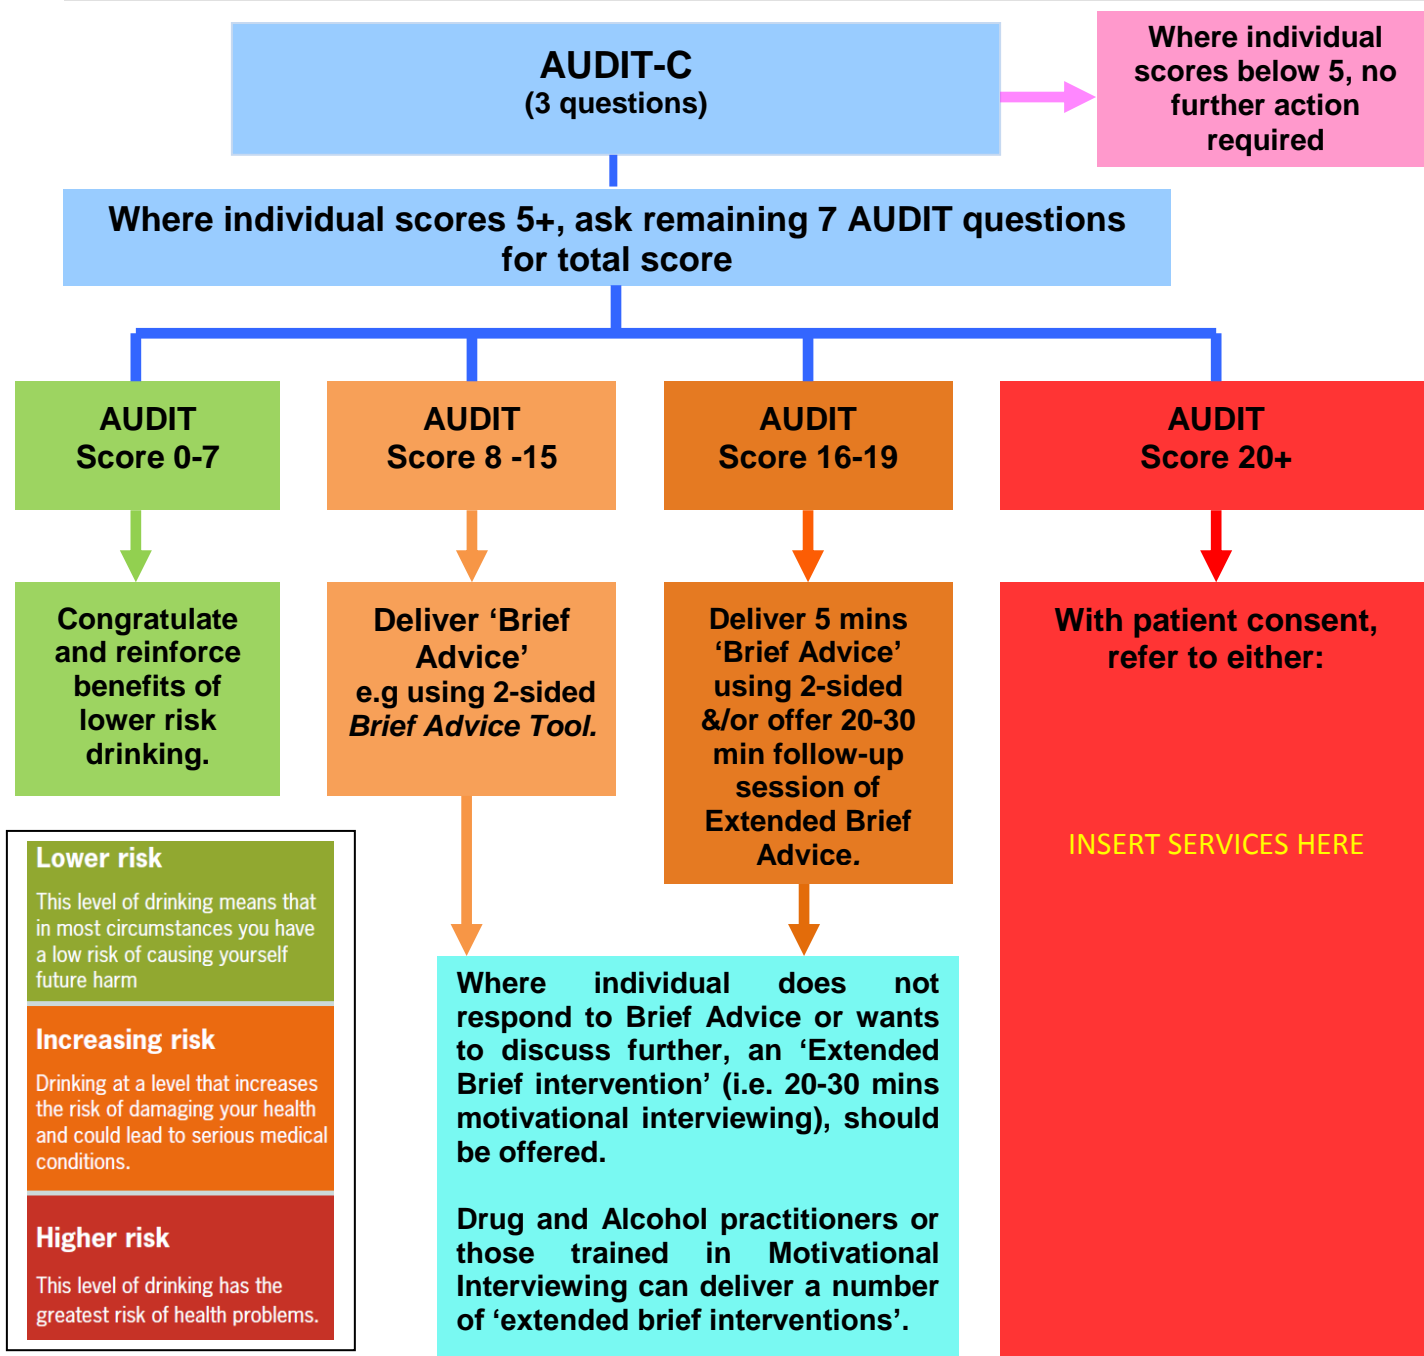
AUDIT-C
(3 questions)

Where individual scores below 5, no further action required

Where individual scores 5+, ask remaining 7 AUDIT questions for total score

AUDIT
Score 0-7

AUDIT
Score 8 -15

AUDIT
Score 16-19

AUDIT
Score 20+

Congratulate and reinforce benefits of lower risk drinking.

Deliver 'Brief Advice' e.g using 2-sided *Brief Advice Tool.*

Deliver 5 mins 'Brief Advice' using 2-sided &/or offer 20-30 min follow-up session of Extended Brief Advice.

With patient consent, refer to either:

INSERT SERVICES HERE

Lower risk
This level of drinking means that in most circumstances you have a low risk of causing yourself future harm

Increasing risk
Drinking at a level that increases the risk of damaging your health and could lead to serious medical conditions.

Higher risk
This level of drinking has the greatest risk of health problems.

Where individual does not respond to Brief Advice or wants to discuss further, an 'Extended Brief intervention' (i.e. 20-30 mins motivational interviewing), should be offered.

Drug and Alcohol practitioners or those trained in Motivational Interviewing can deliver a number of 'extended brief interventions'.